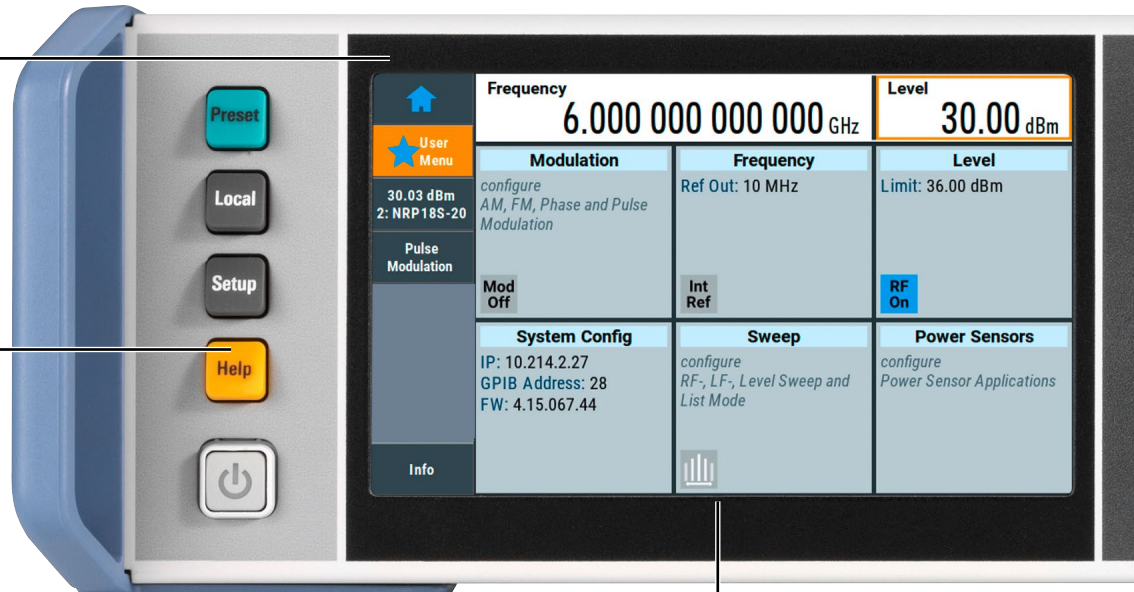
Preset

Local

Setup

Help

User Menu

30.03 dBm
2: NRP18S-20

Pulse Modulation

Info

Frequency
6.000 000 000 000 GHz

Level
30.00 dBm

Modulation
configure
AM, FM, Phase and Pulse Modulation
Mod Off

Frequency
Ref Out: 10 MHz
Int Ref

Level
Limit: 36.00 dBm
RF On

System Config
IP: 10.214.2.27
GPIB Address: 28
FW: 4.15.067.44

Sweep
configure
RF-, LF-, Level Sweep and List Mode

Power Sensors
configure
Power Sensor Applications